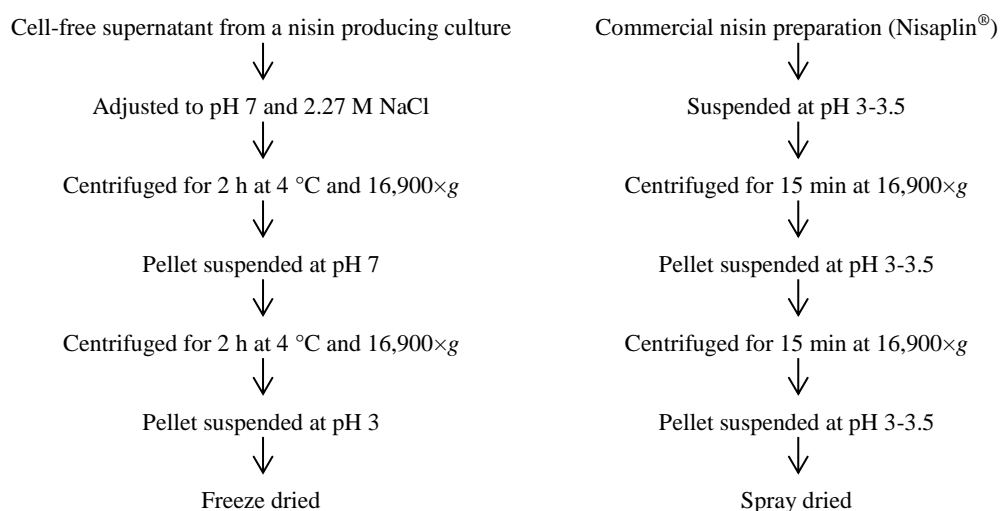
Cell-free supernatant from a nisin producing culture

Adjusted to pH 7 and 2.27 M NaCl

Centrifuged for 2 h at 4 °C and 16,900×$g$

Pellet suspended at pH 7

Centrifuged for 2 h at 4 °C and 16,900×$g$

Pellet suspended at pH 3

Freeze dried

Commercial nisin preparation (Nisaplin®)

Suspended at pH 3-3.5

Centrifuged for 15 min at 16,900×$g$

Pellet suspended at pH 3-3.5

Centrifuged for 15 min at 16,900×$g$

Pellet suspended at pH 3-3.5

Spray dried